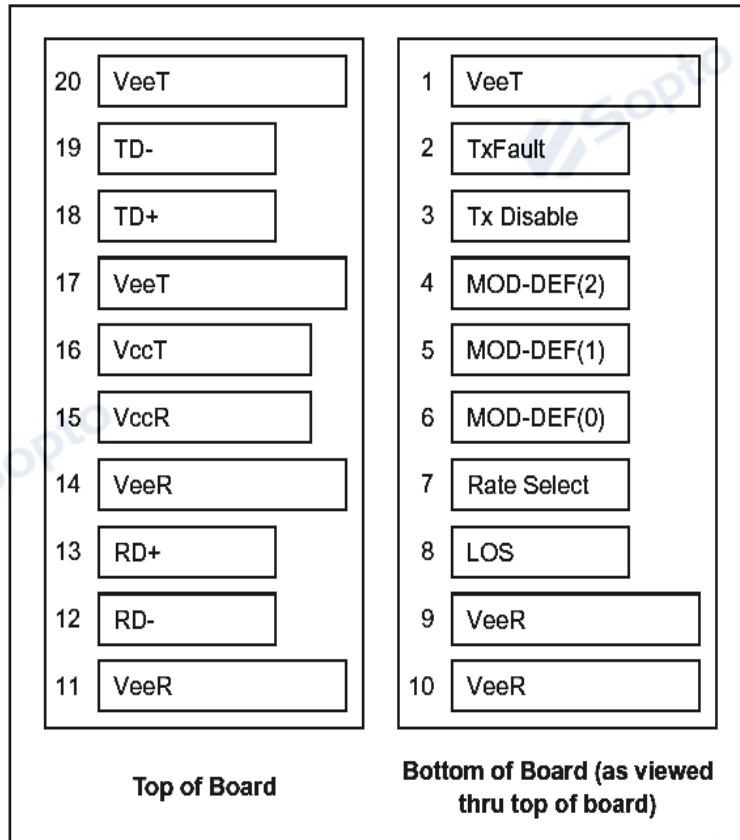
20 VeeT
19 TD-
18 TD+
17 VeeT
16 VccT
15 VccR
14 VeeR
13 RD+
12 RD-
11 VeeR

Top of Board

1 VeeT
2 TxFault
3 Tx Disable
4 MOD-DEF(2)
5 MOD-DEF(1)
6 MOD-DEF(0)
7 Rate Select
8 LOS
9 VeeR
10 VeeR

Bottom of Board (as viewed thru top of board)

Sopto
Sopto